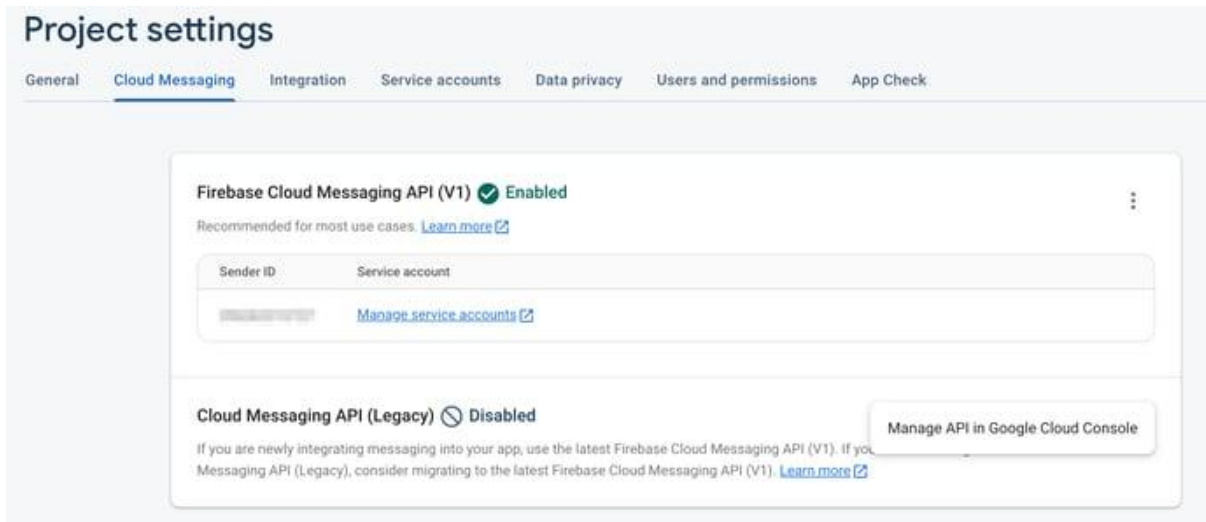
Project settings

General Cloud Messaging Integration Service accounts Data privacy Users and permissions App Check

Firebase Cloud Messaging API (V1) Enabled

Recommended for most use cases. Learn more

| Sender ID | Service account |
|---|---|
| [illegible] | Manage service accounts |

Cloud Messaging API (Legacy) Disabled

If you are newly integrating messaging into your app, use the latest Firebase Cloud Messaging API (V1). If you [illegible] Messaging API (Legacy), consider migrating to the latest Firebase Cloud Messaging API (V1). Learn more

Manage API in Google Cloud Console